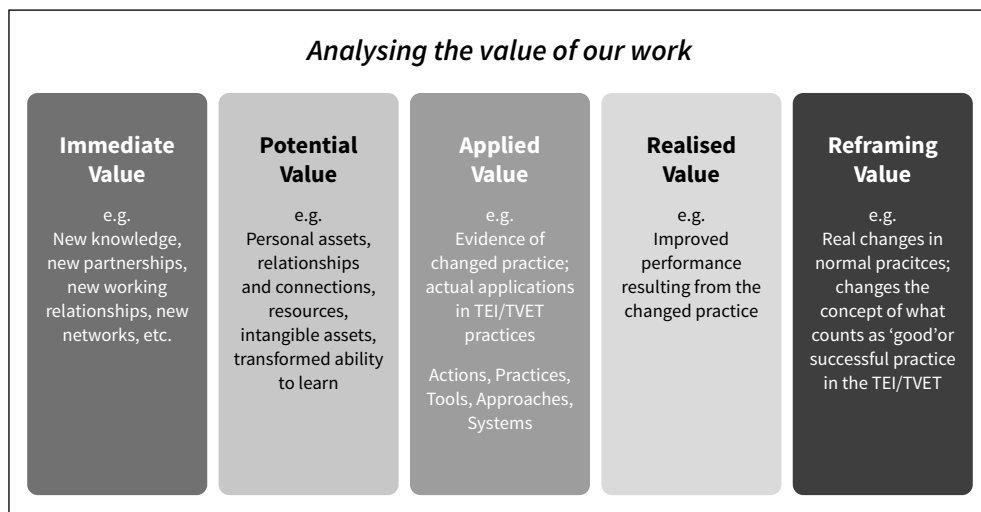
Analysing the value of our work

Immediate Value

e.g.
New knowledge, new partnerships, new working relationships, new networks, etc.

Potential Value

e.g.
Personal assets, relationships and connections, resources, intangible assets, transformed ability to learn

Applied Value

e.g.
Evidence of changed practice; actual applications in TEI/TVET practices

Actions, Practices, Tools, Approaches, Systems

Realised Value

e.g.
Improved performance resulting from the changed practice

Reframing Value

e.g.
Real changes in normal pracitces; changes the concept of what counts as 'good'or successful practice in the TEI/TVET